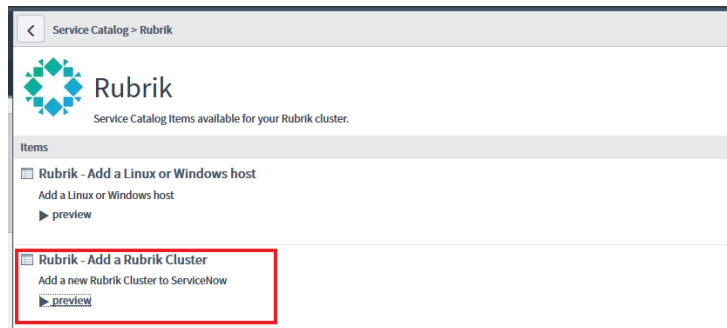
Service Catalog > Rubrik

Rubrik

Service Catalog Items available for your Rubrik cluster.

Items

Rubrik - Add a Linux or Windows host

Add a Linux or Windows host

preview

Rubrik - Add a Rubrik Cluster

Add a new Rubrik Cluster to ServiceNow

preview